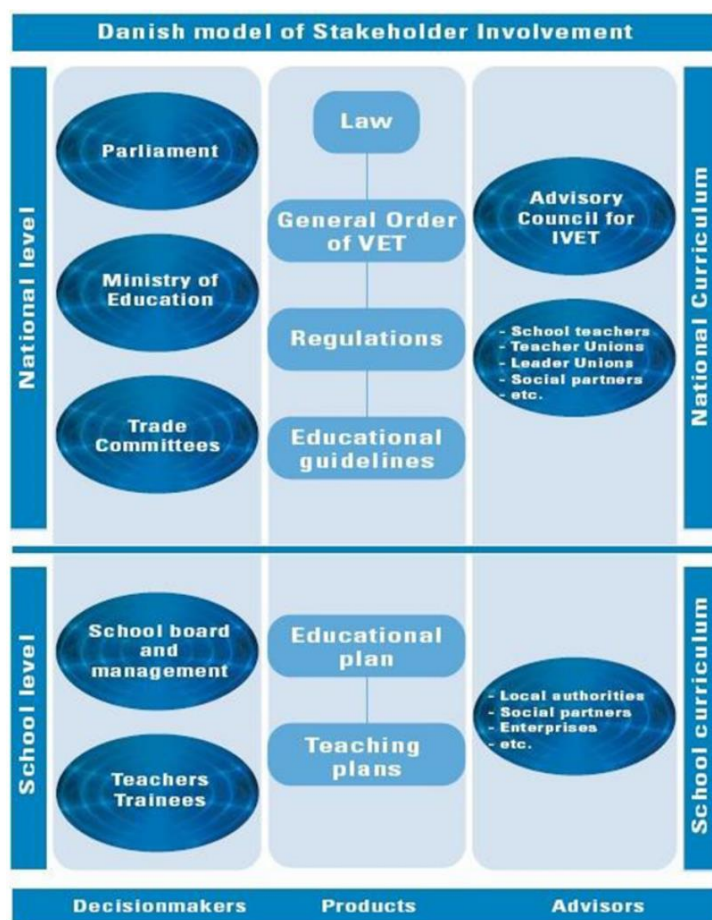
Danish model of Stakeholder Involvement

National level

Parliament

Ministry of Education

Trade Committees

Law

General Order of VET

Regulations

Educational guidelines

Advisory Council for IVET

- School teachers
- Teacher Unions
- Leader Unions
- Social partners
- etc.

National Curriculum

School level

School board and management

Teachers Trainees

Educational plan

Teaching plans

- Local authorities
- Social partners
- Enterprises
- etc.

School curriculum

Decisionmakers

Products

Advisors